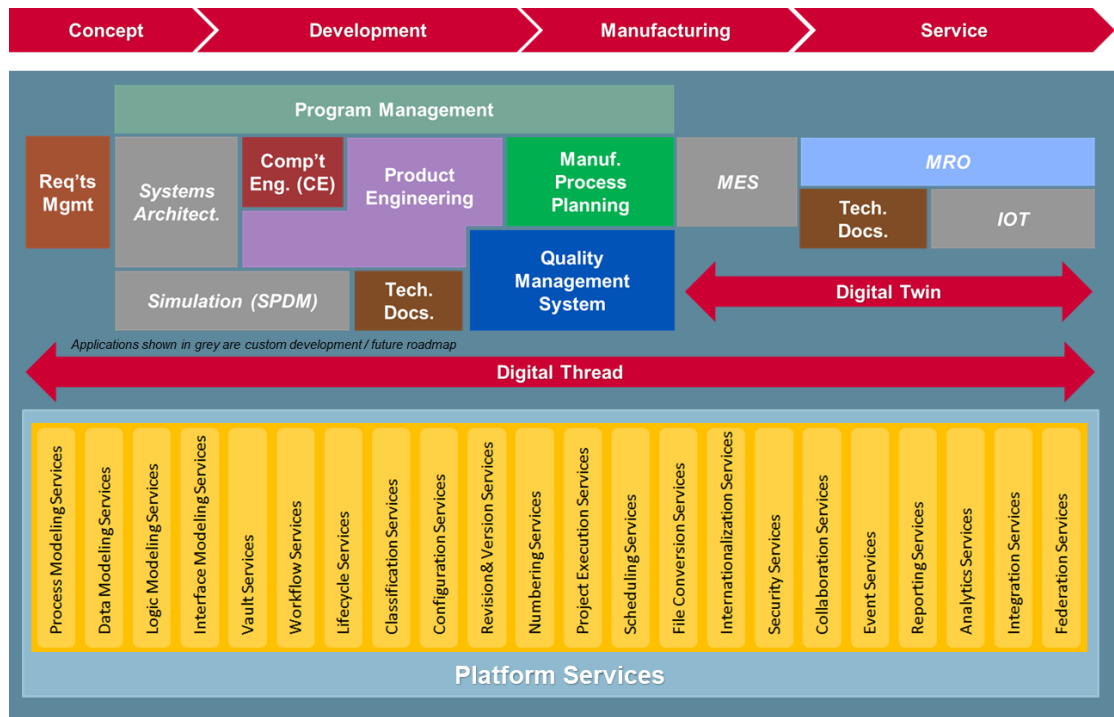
Concept
Development
Manufacturing
Service

Program Management

Req'ts Mgmt

Systems Architect.

Comp't Eng. (CE)

Product Engineering

Manuf. Process Planning

MES

MRO

Tech. Docs.

IOT

Quality Management System

Simulation (SPDM)

Tech. Docs.

Digital Twin

Applications shown in grey are custom development / future roadmap

Digital Thread

Process Modeling Services
Data Modeling Services
Logic Modeling Services
Interface Modeling Services
Vault Services
Workflow Services
Lifecycle Services
Classification Services
Configuration Services
Revision& Version Services
Numbering Services
Project Execution Services
Scheduling Services
File Conversion Services
Internationalization Services
Security Services
Collaboration Services
Event Services
Reporting Services
Analytics Services
Integration Services
Federation Services

Platform Services